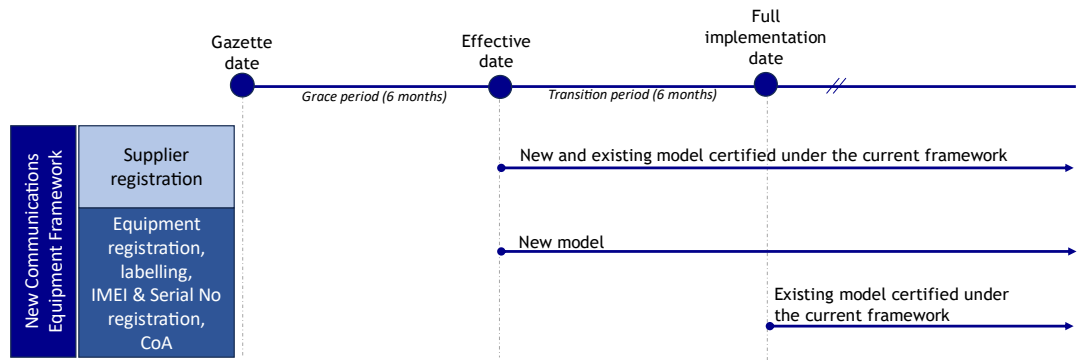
Gazette date

Effective date

Full implementation date

Grace period (6 months)

Transition period (6 months)

New Communications Equipment Framework

Supplier registration

New and existing model certified under the current framework

Equipment registration, labelling, IMEI & Serial No registration, CoA

New model

Existing model certified under the current framework